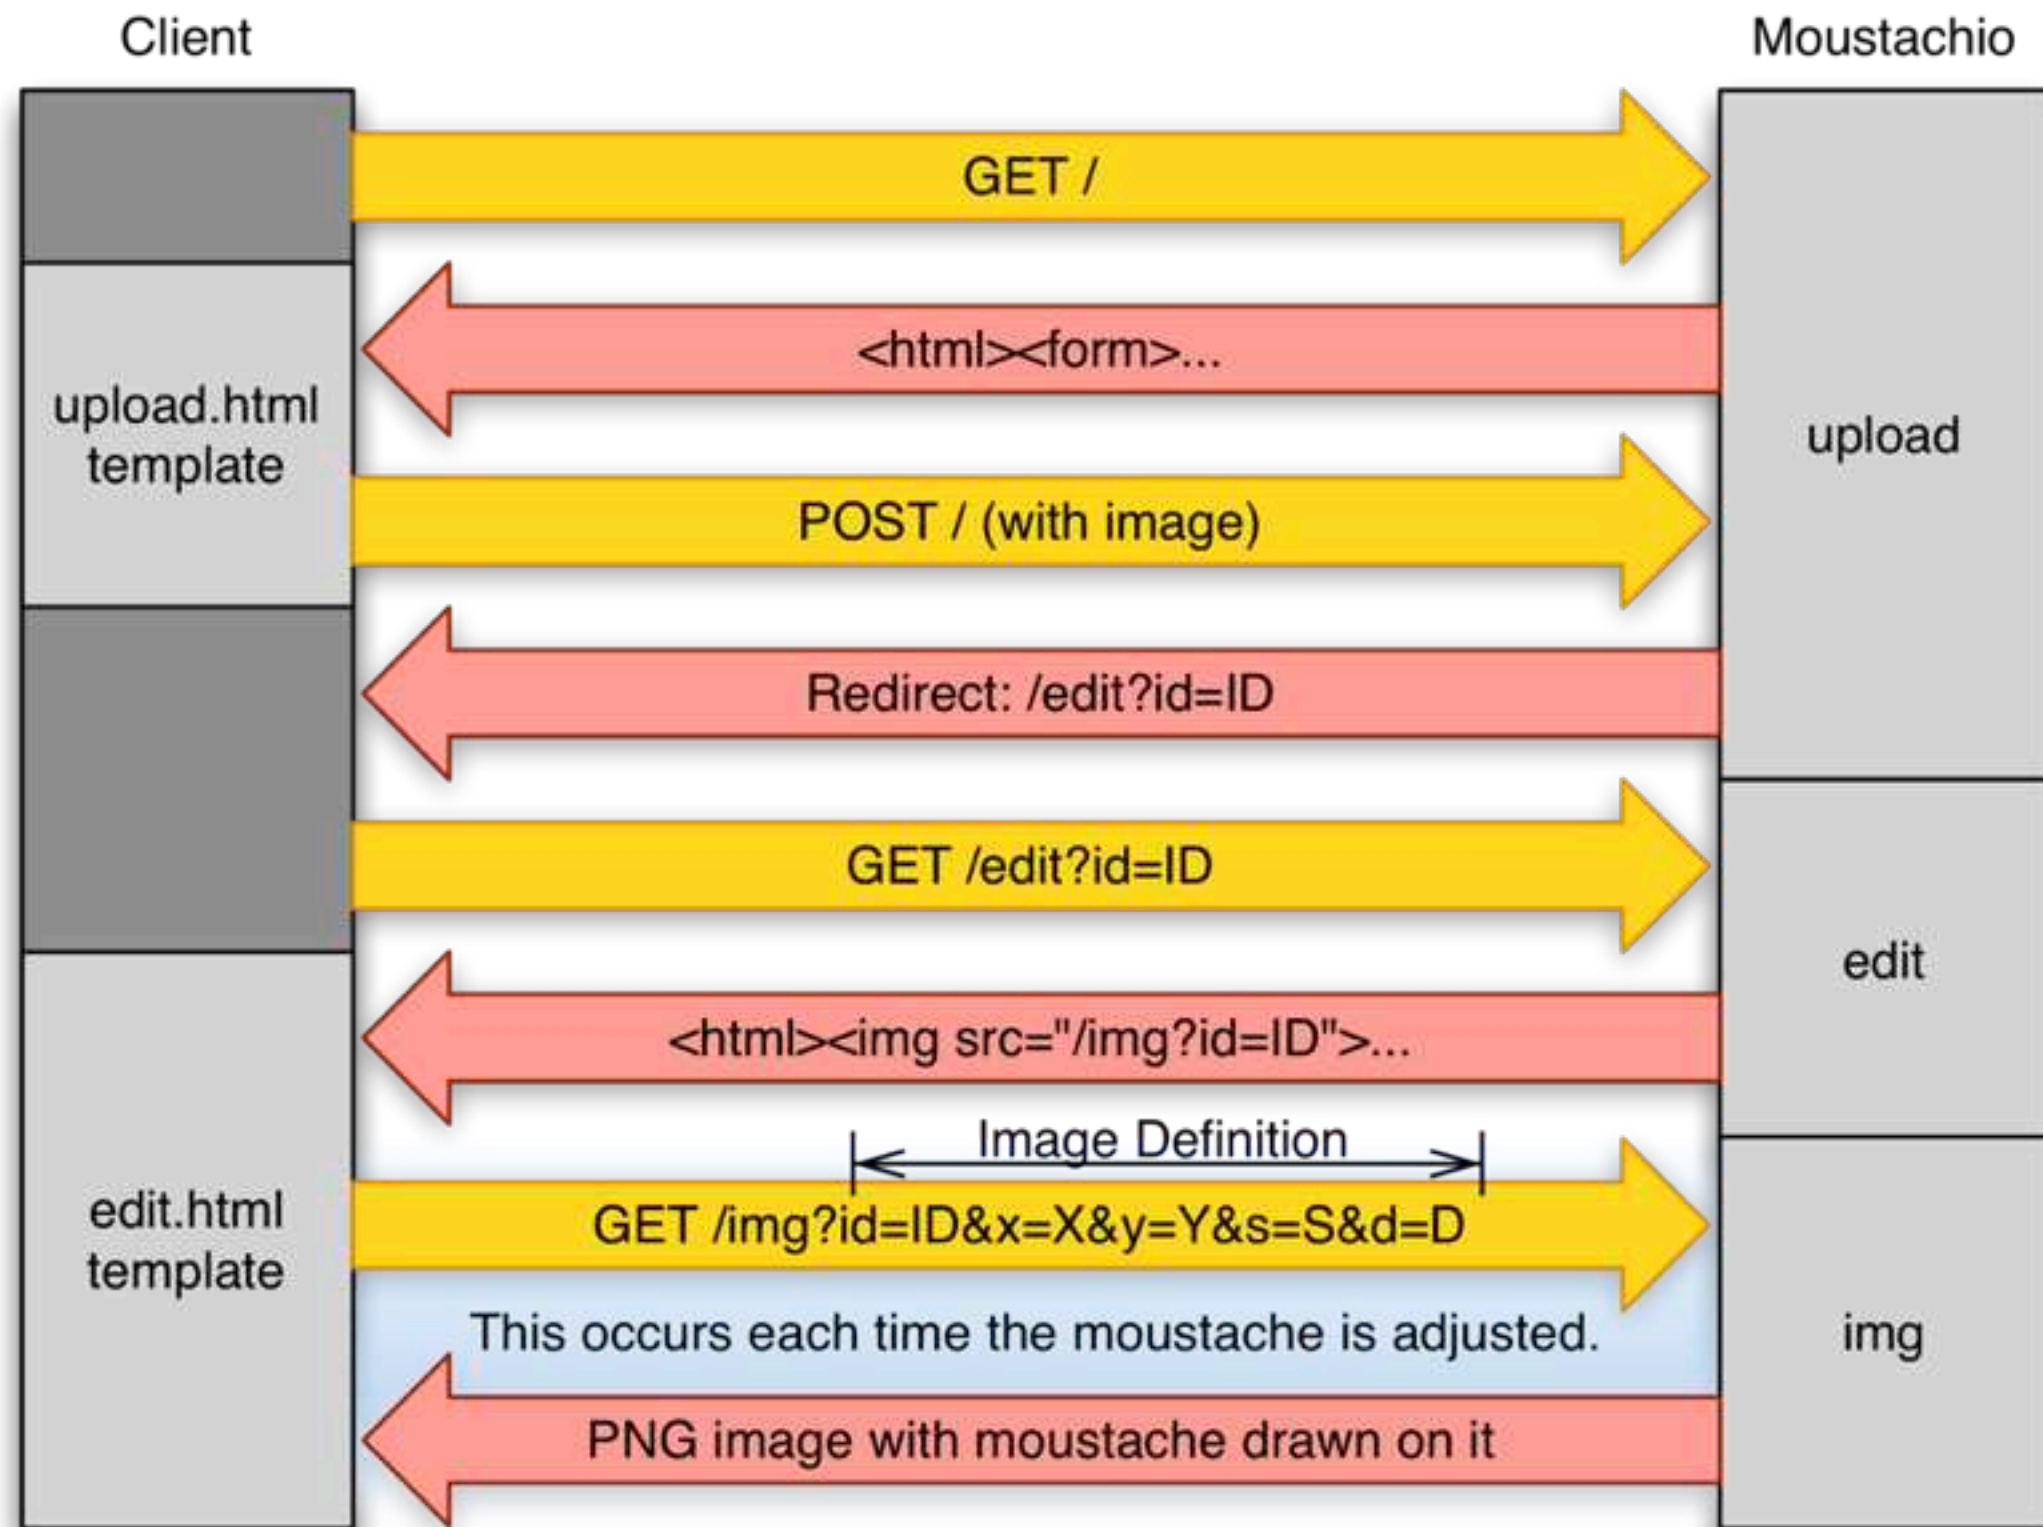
Client

Moustachio

GET /

<html><form>...

upload.html template

upload

POST / (with image)

Redirect: /edit?id=ID

GET /edit?id=ID

edit

<html><img src="/img?id=ID">...

Image Definition

GET /img?id=ID&x=X&y=Y&s=S&d=D

edit.html template

This occurs each time the moustache is adjusted.

img

PNG image with moustache drawn on it